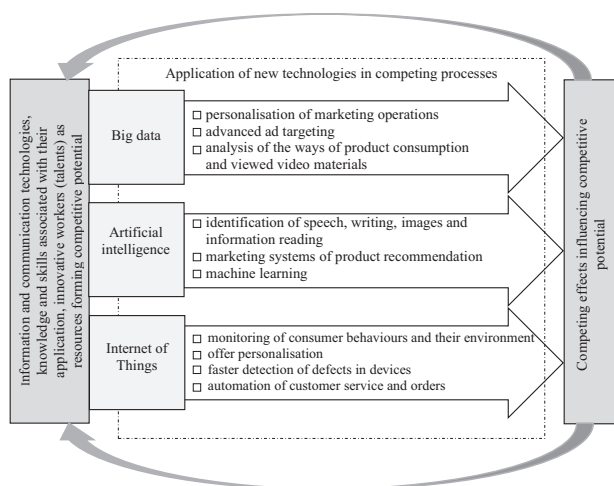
Information and communication technologies, knowledge and skills associated with their application, innovative workers (talents) as resources forming competitive potential

Application of new technologies in competing processes

Big data

□ personalisation of marketing operations
□ advanced ad targeting
□ analysis of the ways of product consumption and viewed video materials

Artificial intelligence

□ identification of speech, writing, images and information reading
□ marketing systems of product recommendation
□ machine learning

Internet of Things

□ monitoring of consumer behaviours and their environment
□ offer personalisation
□ faster detection of defects in devices
□ automation of customer service and orders

Competing effects influencing competitive potential